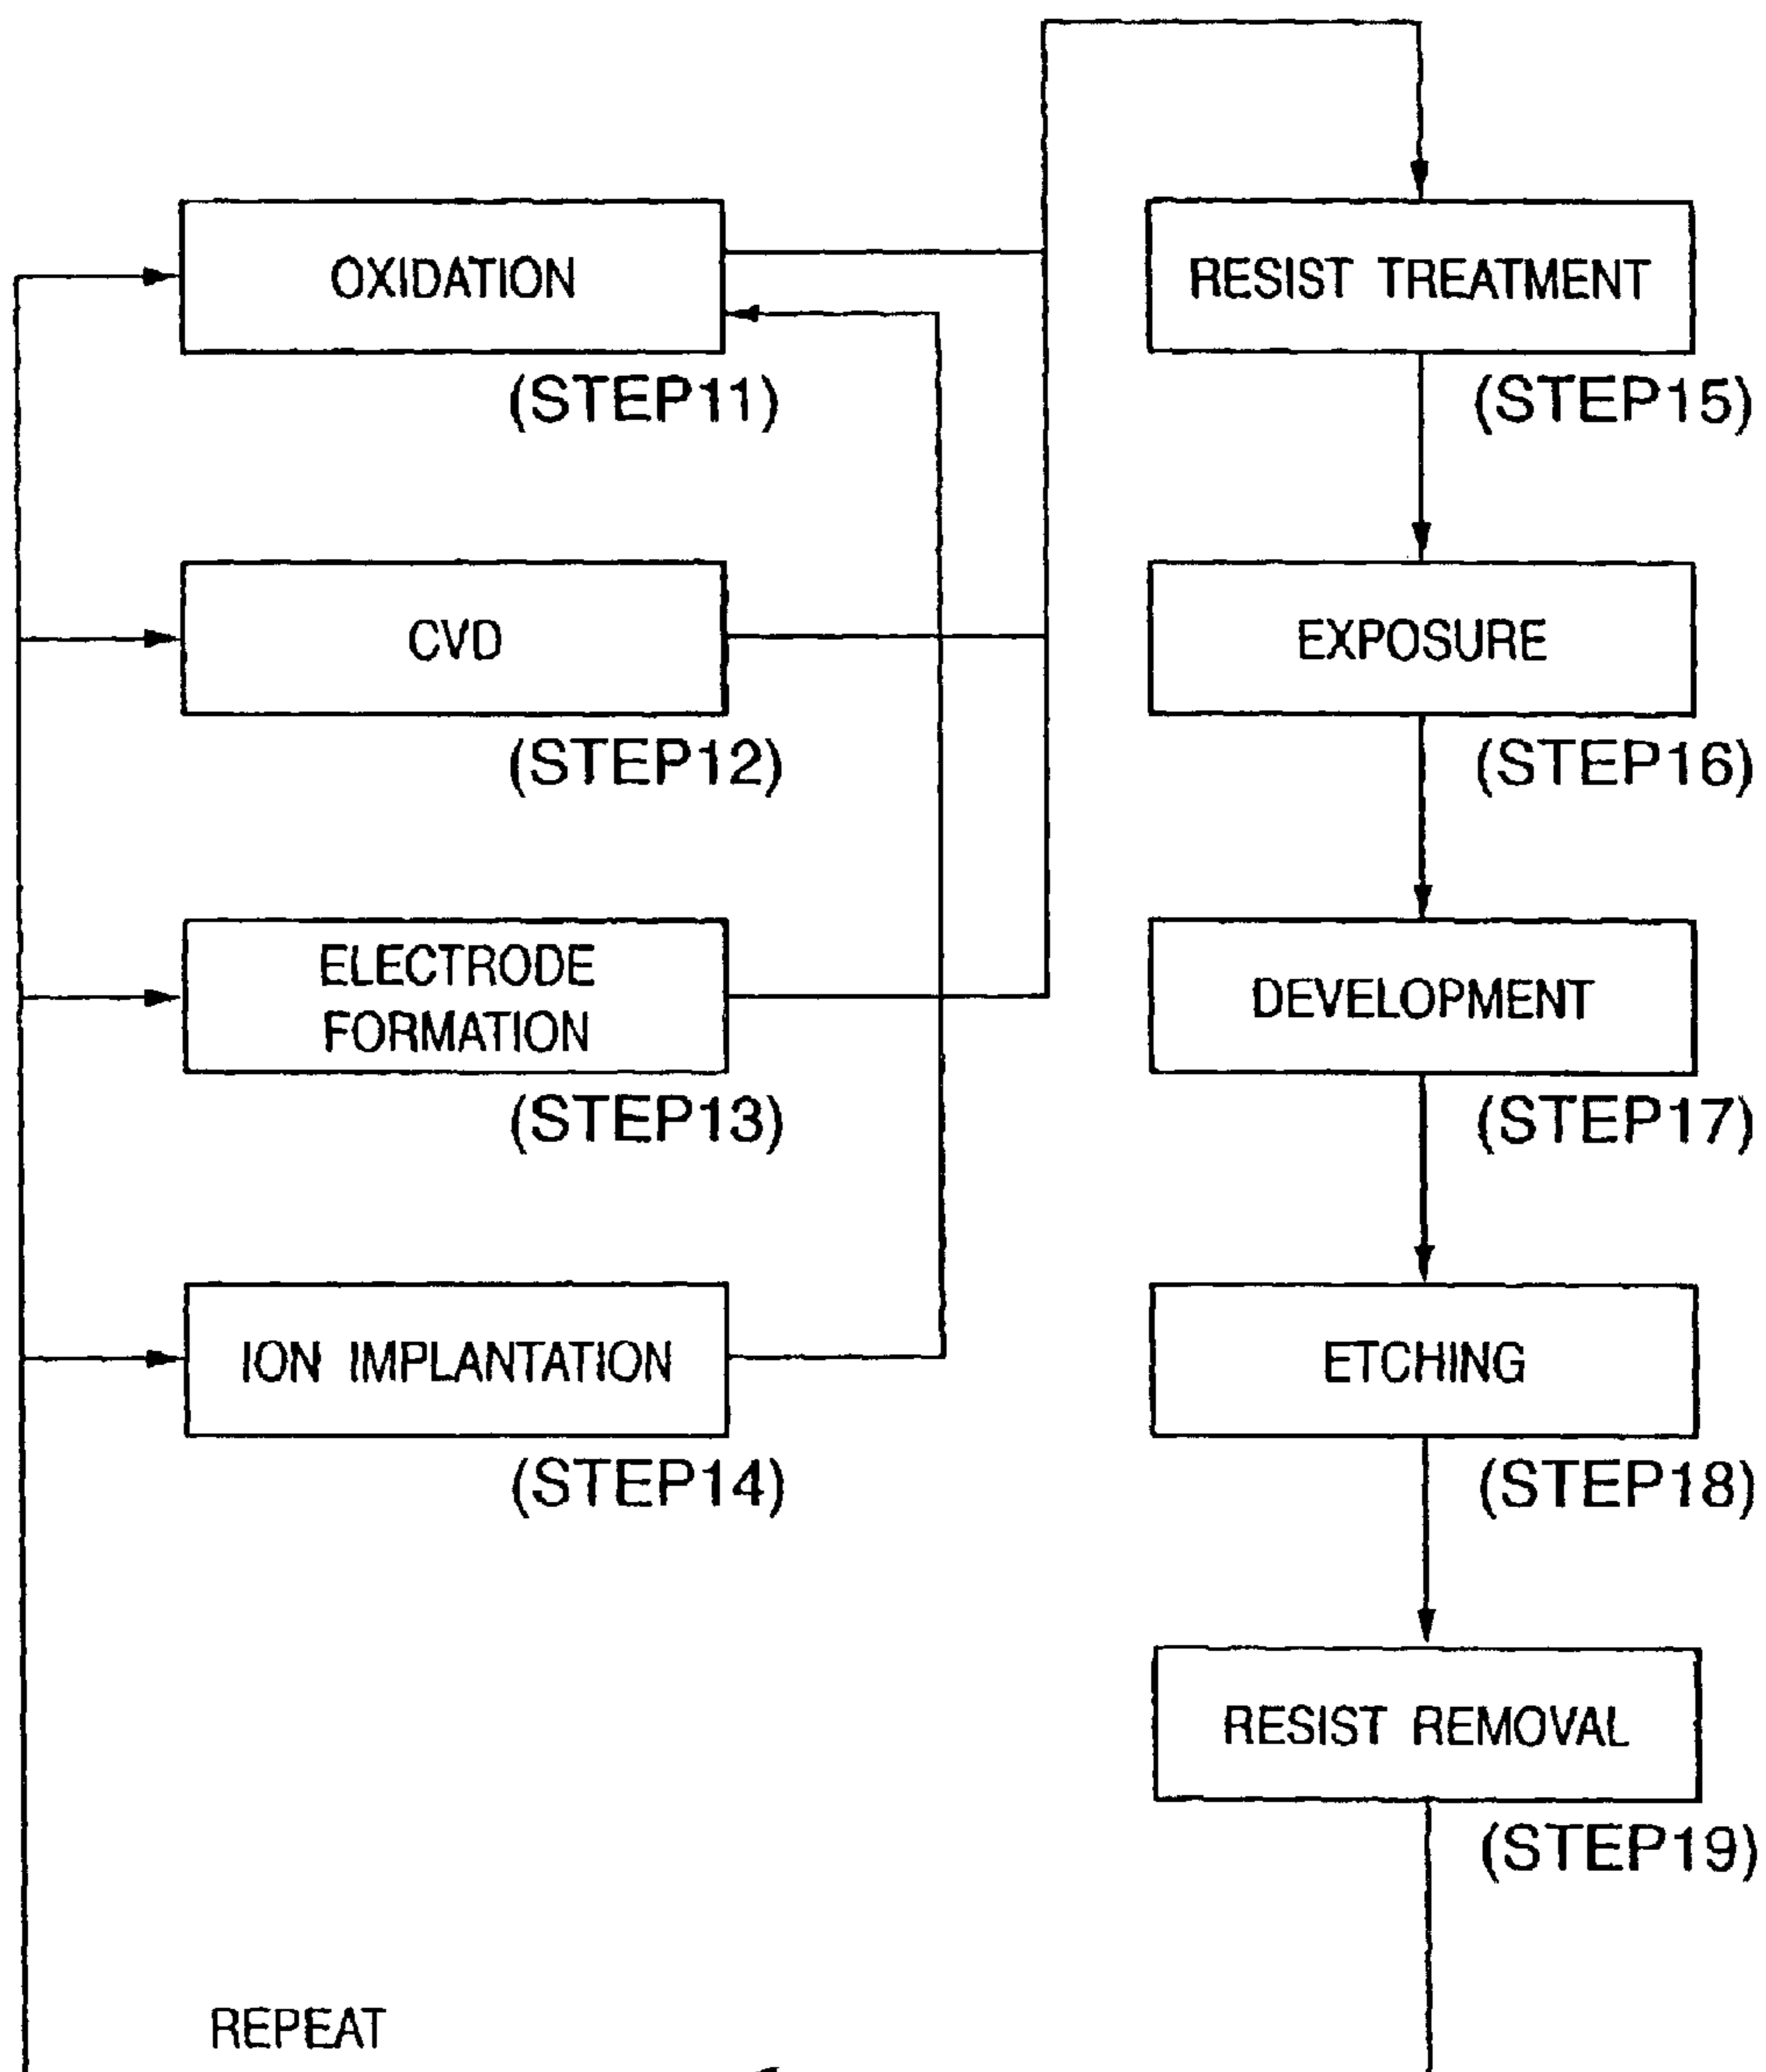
OXIDATION
(STEP11)

CVD
(STEP12)

ELECTRODE FORMATION
(STEP13)

ION IMPLANTATION
(STEP14)

RESIST TREATMENT
(STEP15)

EXPOSURE
(STEP16)

DEVELOPMENT
(STEP17)

ETCHING
(STEP18)

RESIST REMOVAL
(STEP19)

REPEAT